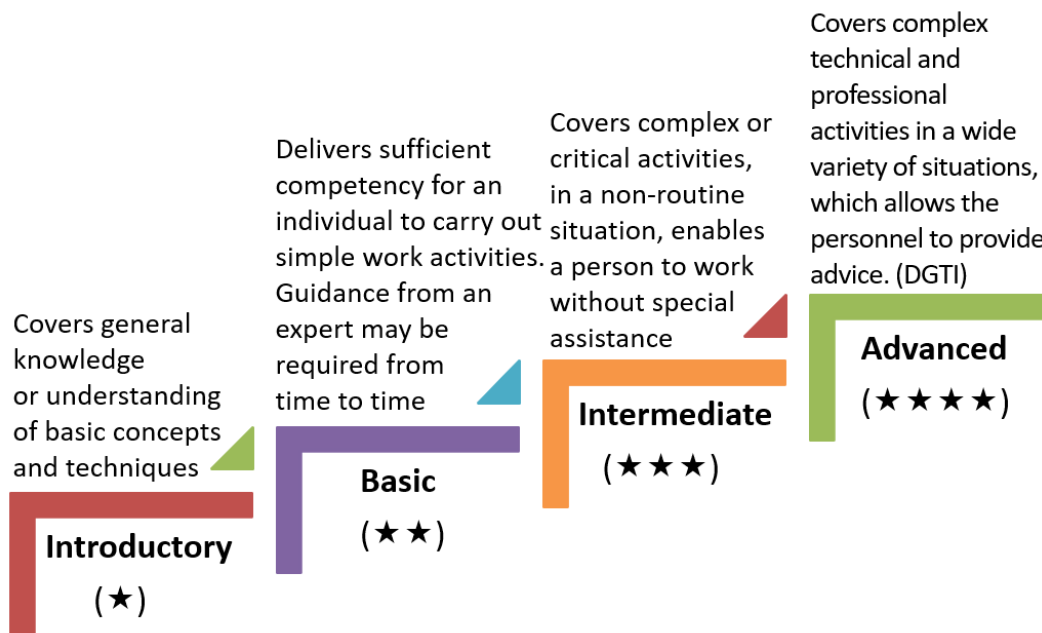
Covers general knowledge or understanding of basic concepts and techniques

Introductory
(★)

Delivers sufficient competency for an individual to carry out simple work activities. Guidance from an expert may be required from time to time

Basic
(★★)

Covers complex or critical activities, in a non-routine situation, enables a person to work without special assistance

Intermediate
(★★★)

Covers complex technical and professional activities in a wide variety of situations, which allows the personnel to provide advice. (DGTI)

Advanced
(★★★★)